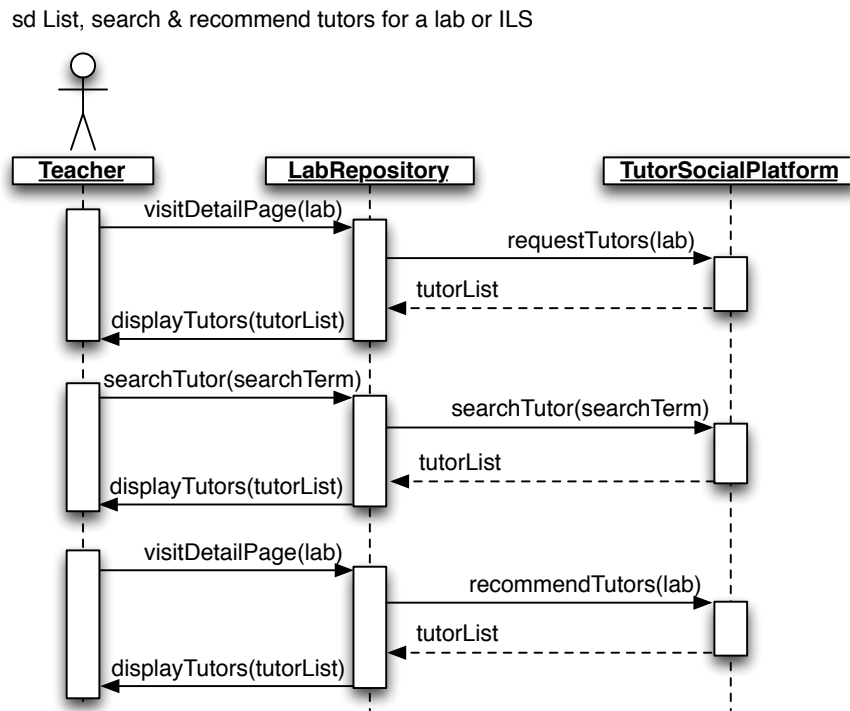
sd List, search & recommend tutors for a lab or ILS

Teacher

LabRepository

TutorSocialPlatform

visitDetailPage(lab)

requestTutors(lab)

tutorList

displayTutors(tutorList)

searchTutor(searchTerm)

searchTutor(searchTerm)

tutorList

displayTutors(tutorList)

visitDetailPage(lab)

recommendTutors(lab)

tutorList

displayTutors(tutorList)